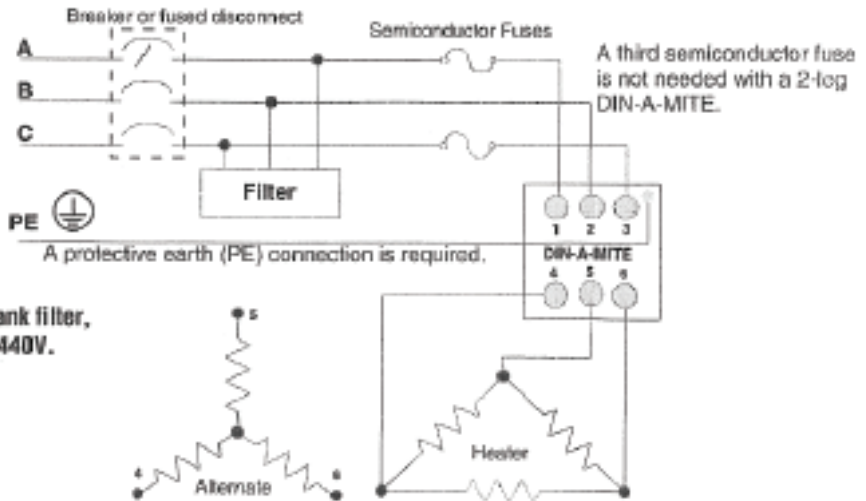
Breaker or fused disconnect

Semiconductor Fuses

A third semiconductor fuse is not needed with a 2-leg DIN-A-MITE.

A

B

C

Filter

PE

A protective earth (PE) connection is required.

1 2 3

DIN-A-MITE

4 5 6

ank filter, 440V.

5

4

6

Alternate

Heater